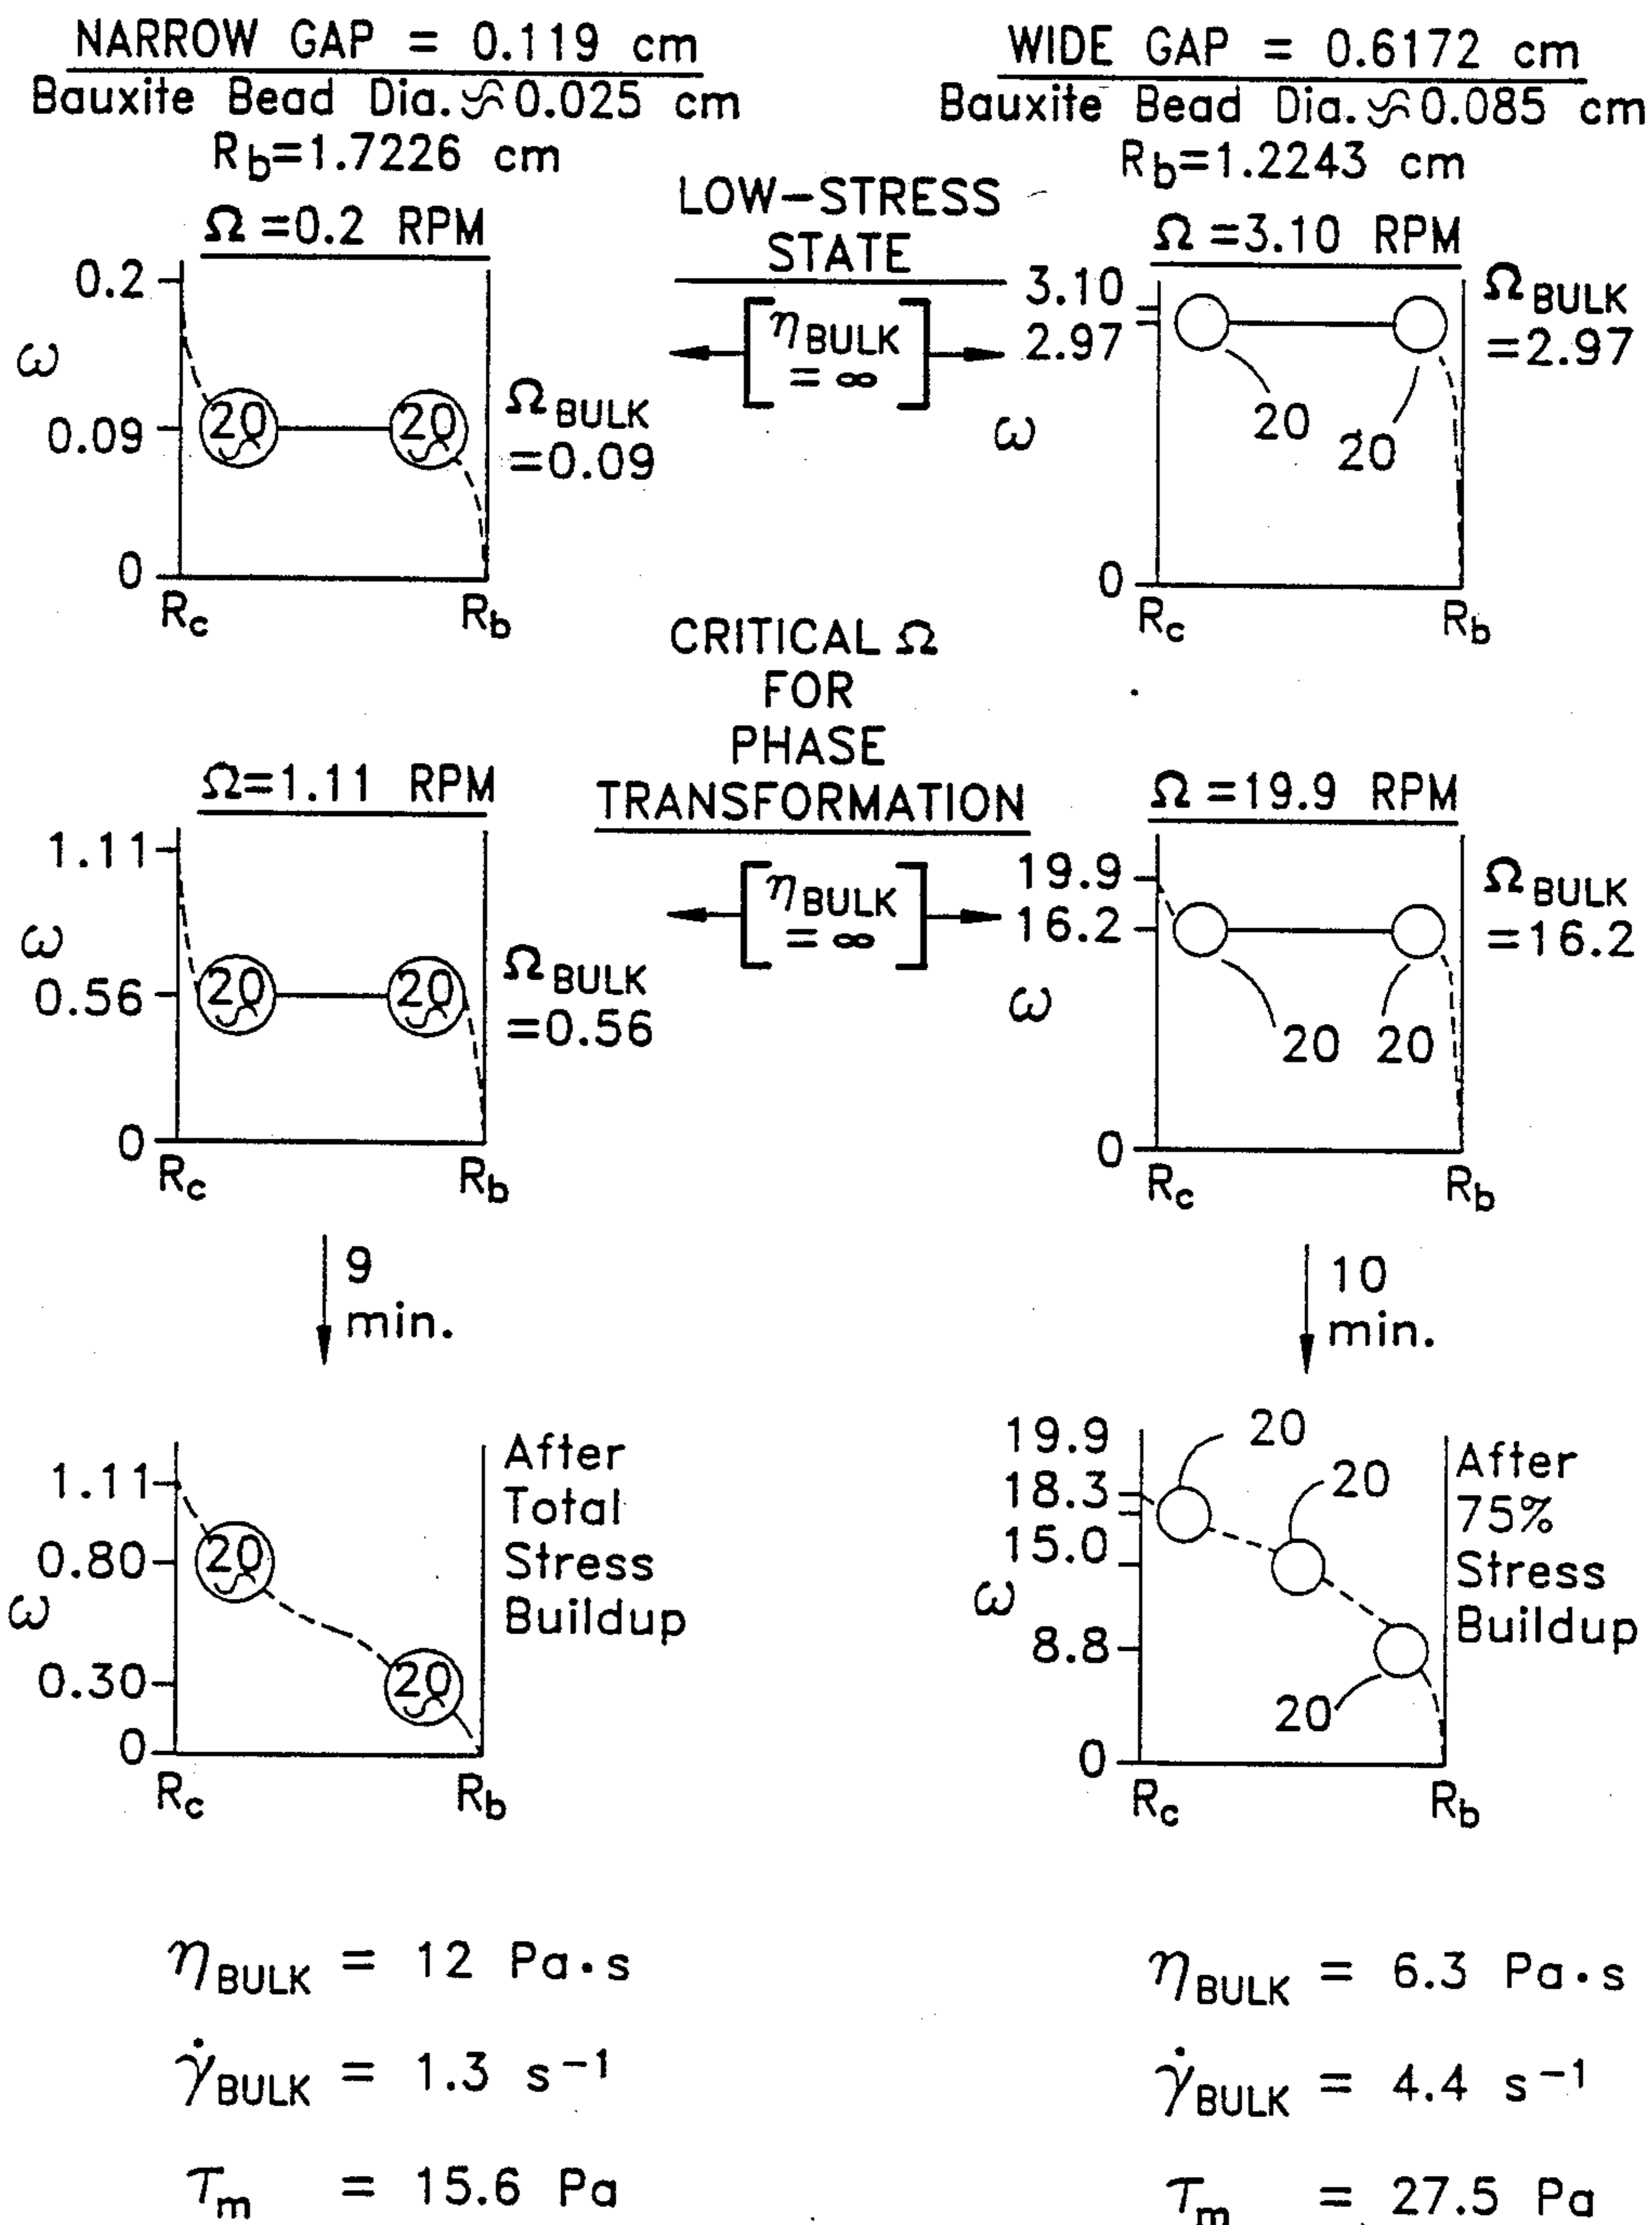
NARROW GAP = 0.119 cm
Bauxite Bead Dia.≈0.025 cm
$R_b$=1.7226 cm

WIDE GAP = 0.6172 cm
Bauxite Bead Dia.≈0.085 cm
$R_b$=1.2243 cm

LOW–STRESS STATE
$\left[\eta_{BULK} = \infty\right]$

Ω=0.2 RPM
0.2
ω
0.09
0
20 20
$R_c$ $R_b$
$\Omega_{BULK}$ =0.09

Ω=3.10 RPM
3.10
2.97
ω
0
20 20
$R_c$ $R_b$
$\Omega_{BULK}$ =2.97

CRITICAL Ω FOR PHASE TRANSFORMATION
$\left[\eta_{BULK} = \infty\right]$

Ω=1.11 RPM
1.11
ω
0.56
0
20 20
$R_c$ $R_b$
$\Omega_{BULK}$ =0.56

Ω=19.9 RPM
19.9
16.2
ω
0
20 20
$R_c$ $R_b$
$\Omega_{BULK}$ =16.2

9 min.

10 min.

1.11
0.80
ω
0.30
0
20
20
$R_c$ $R_b$
After Total Stress Buildup

19.9
18.3
15.0
ω
8.8
0
20
20
20
$R_c$ $R_b$
After 75% Stress Buildup

$\eta_{BULK}$ = 12 Pa•s
$\dot{\gamma}_{BULK}$ = 1.3 $s^{-1}$
$\tau_m$ = 15.6 Pa

$\eta_{BULK}$ = 6.3 Pa•s
$\dot{\gamma}_{BULK}$ = 4.4 $s^{-1}$
$\tau_m$ = 27.5 Pa